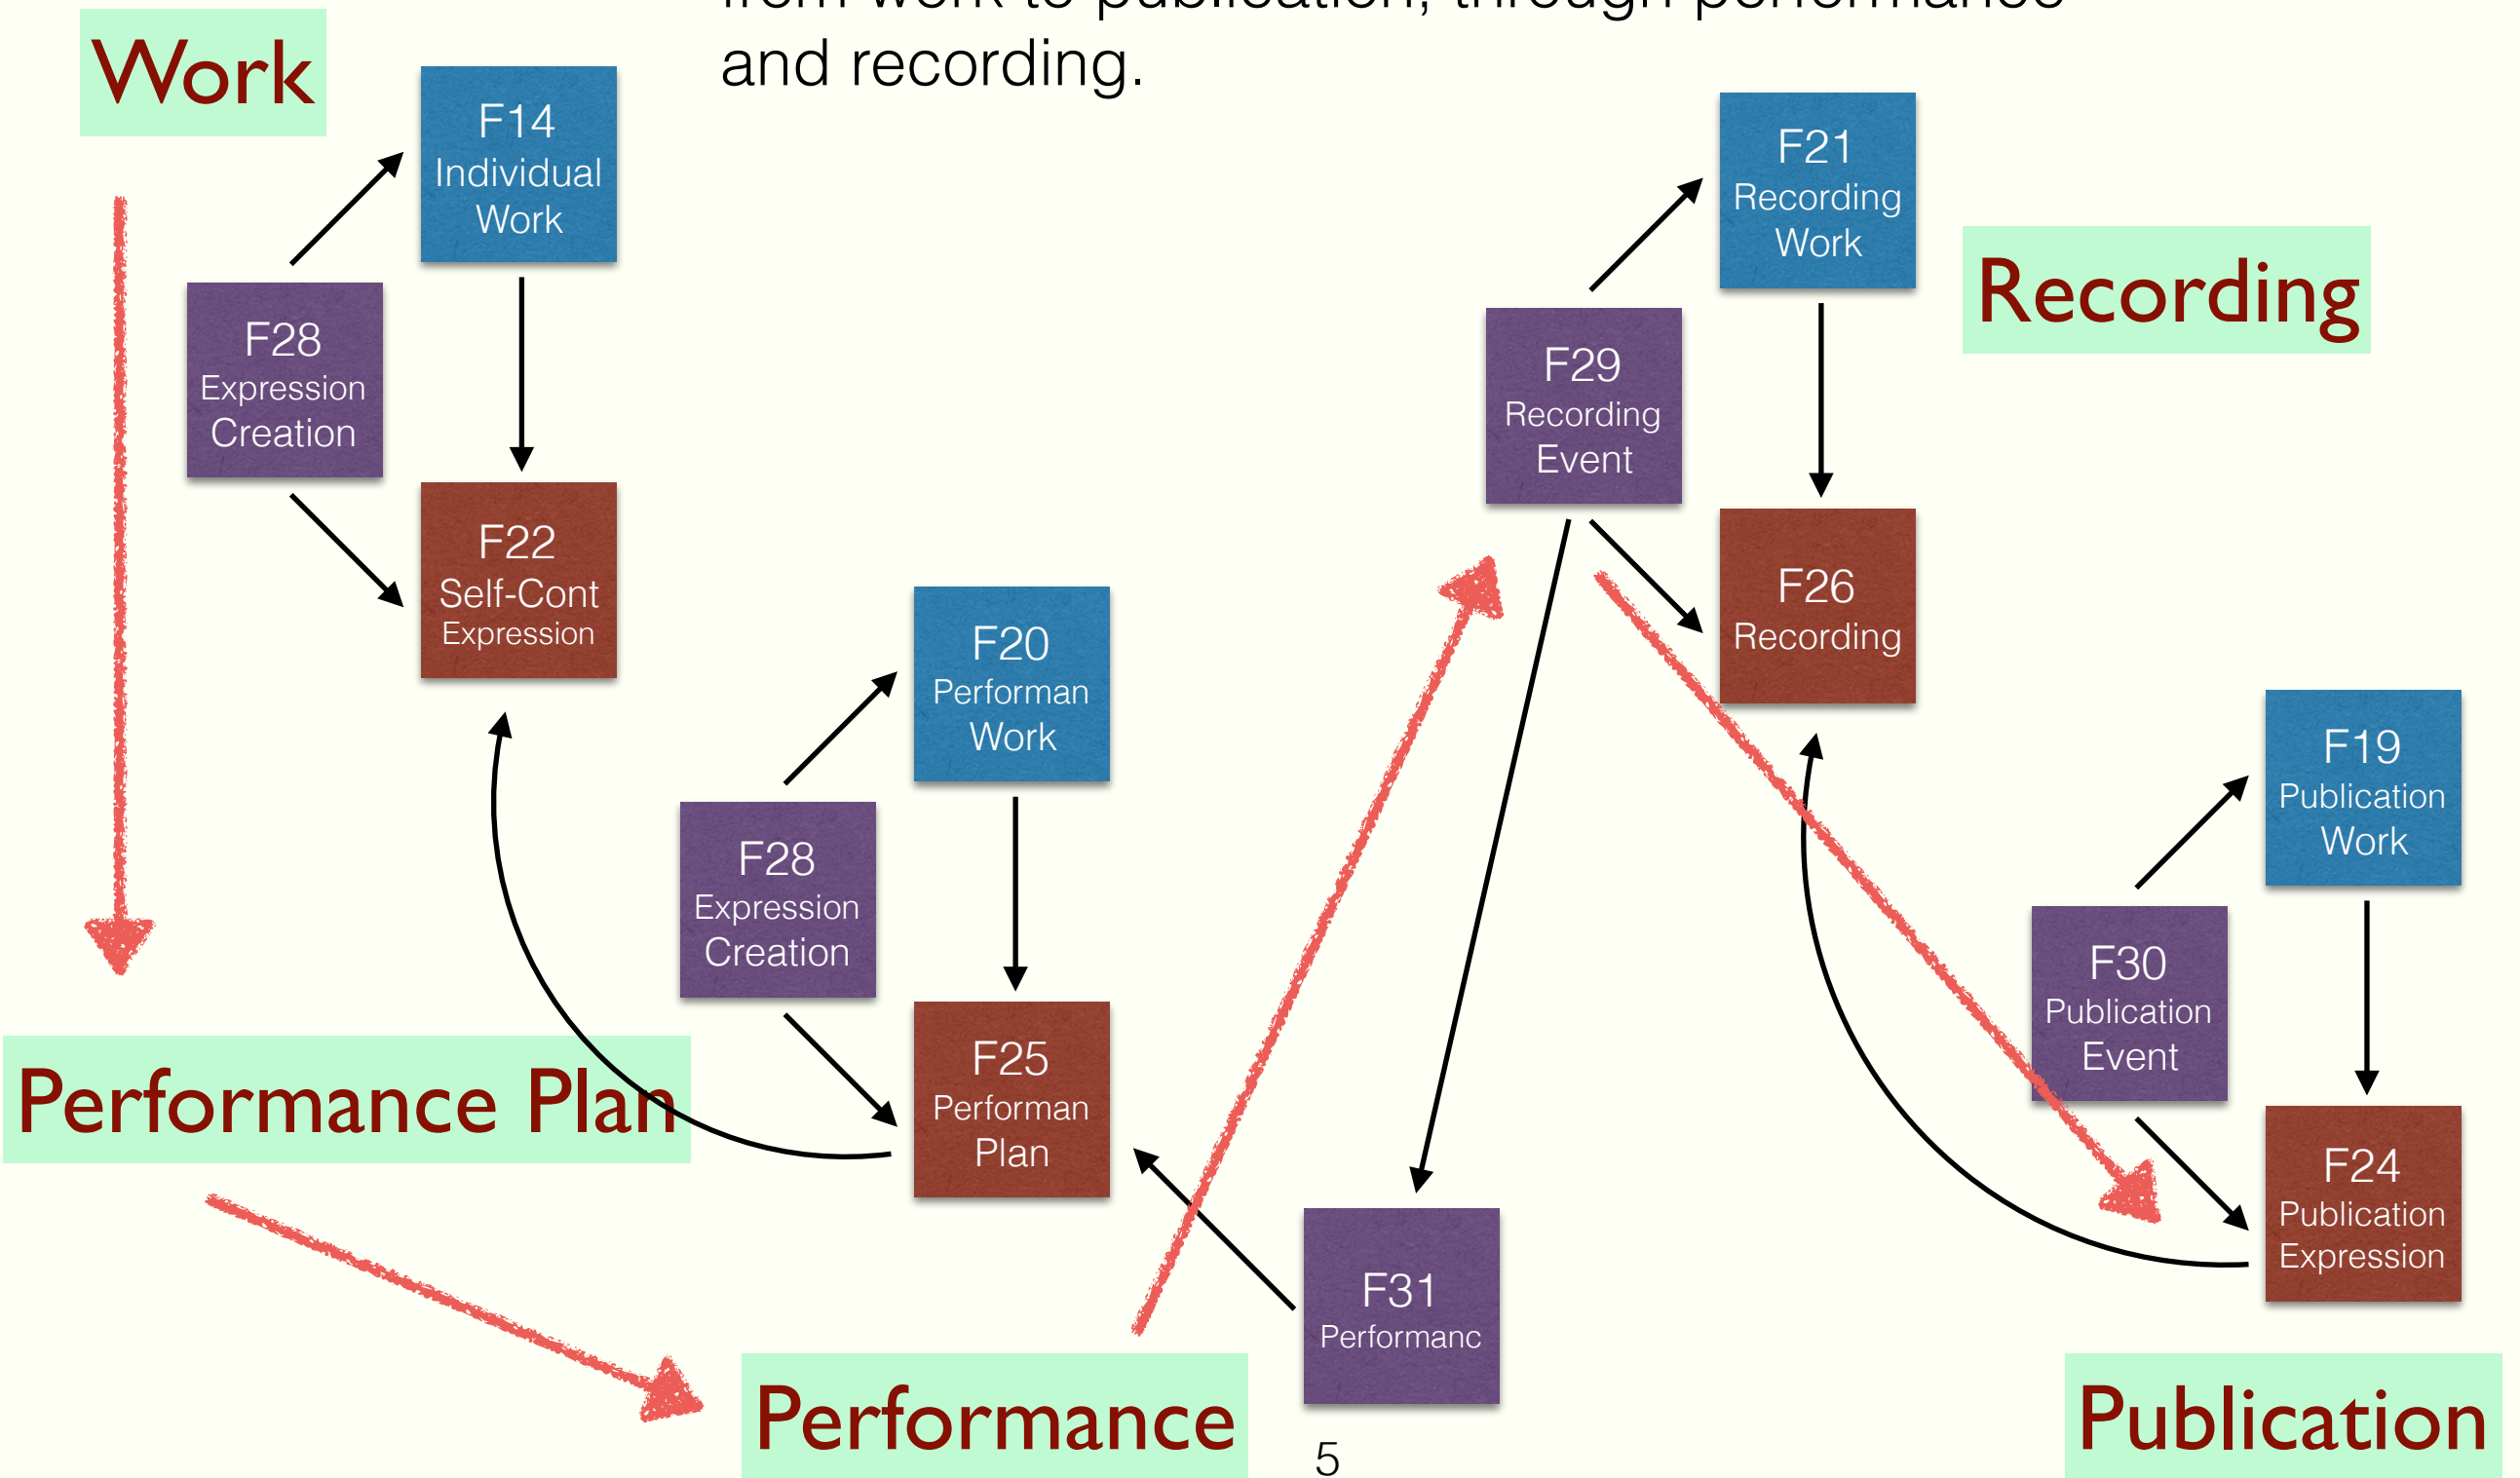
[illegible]
and recording.

Work

F14
Individual
Work

F28
Expression
Creation

F22
Self-Cont
Expression

F20
Performan
Work

F28
Expression
Creation

F25
Performan
Plan

Performance Plan

Performance

F31
Performanc

F29
Recording
Event

F21
Recording
Work

Recording

F26
Recording

F19
Publication
Work

F30
Publication
Event

F24
Publication
Expression

Publication

5